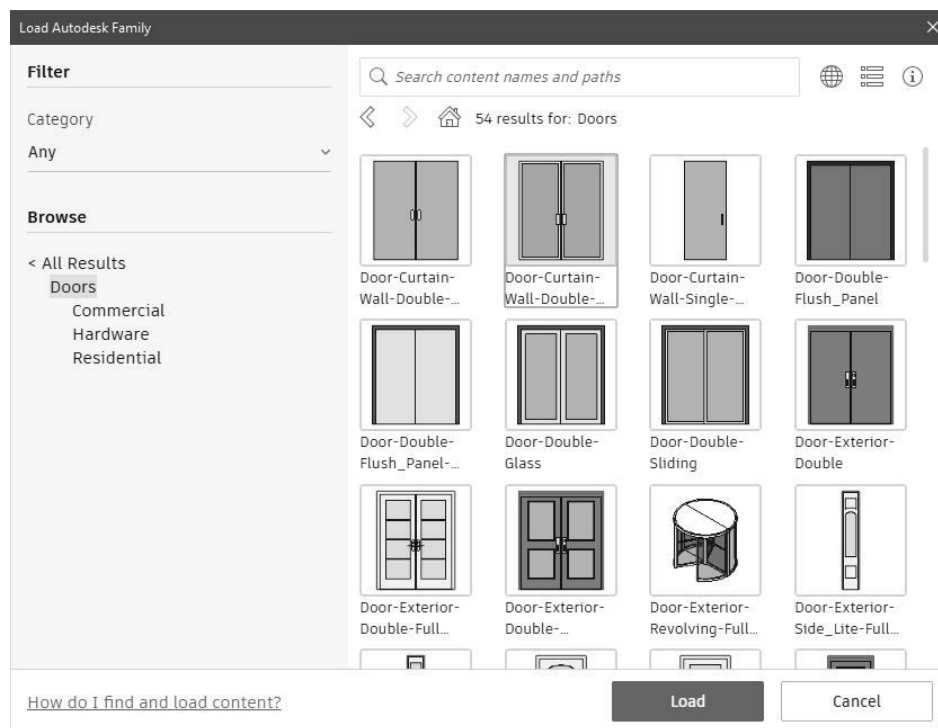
Load Autodesk Family

Filter

Category

Any

Browse

< All Results
Doors
Commercial
Hardware
Residential

Search content names and paths

54 results for: Doors

Door-Curtain-Wall-Double-...

Door-Curtain-Wall-Double-...

Door-Curtain-Wall-Single-...

Door-Double-Flush_Panel

Door-Double-Flush_Panel-...

Door-Double-Glass

Door-Double-Sliding

Door-Exterior-Double

Door-Exterior-Double-Full...

Door-Exterior-Double-...

Door-Exterior-Revolving-Full...

Door-Exterior-Side_Lite-Full...

How do I find and load content?

Load

Cancel